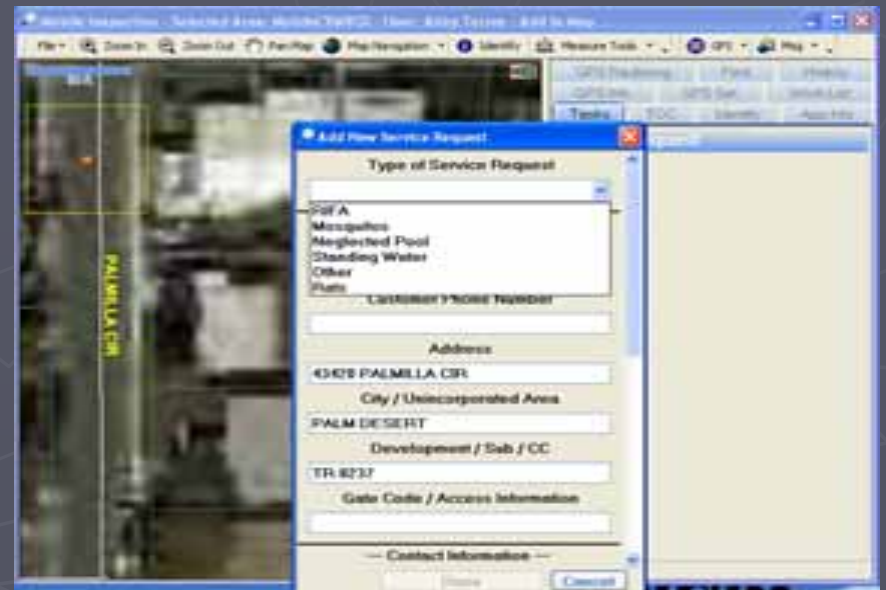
Mobile Inspection - Selected Area: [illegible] - User: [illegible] - Add to Map

File Zoom In Zoom Out Pan Map Map Navigation Identify Measure Tools GPS Map

GPS Tracking Find History
GPS Info GPS Set Work List
Tasks TOC Identify App Info

PALMILLA CIR

Add New Service Request
Type of Service Request
RIFA
Mosquitos
Neglected Pool
Standing Water
Other
Rats
Customer Phone Number
Address
43429 PALMILLA CIR
City / Unincorporated Area
PALM DESERT
Development / Sub / CC
TR 8237
Gate Code / Access Information
--- Contact Information ---
Done Cancel